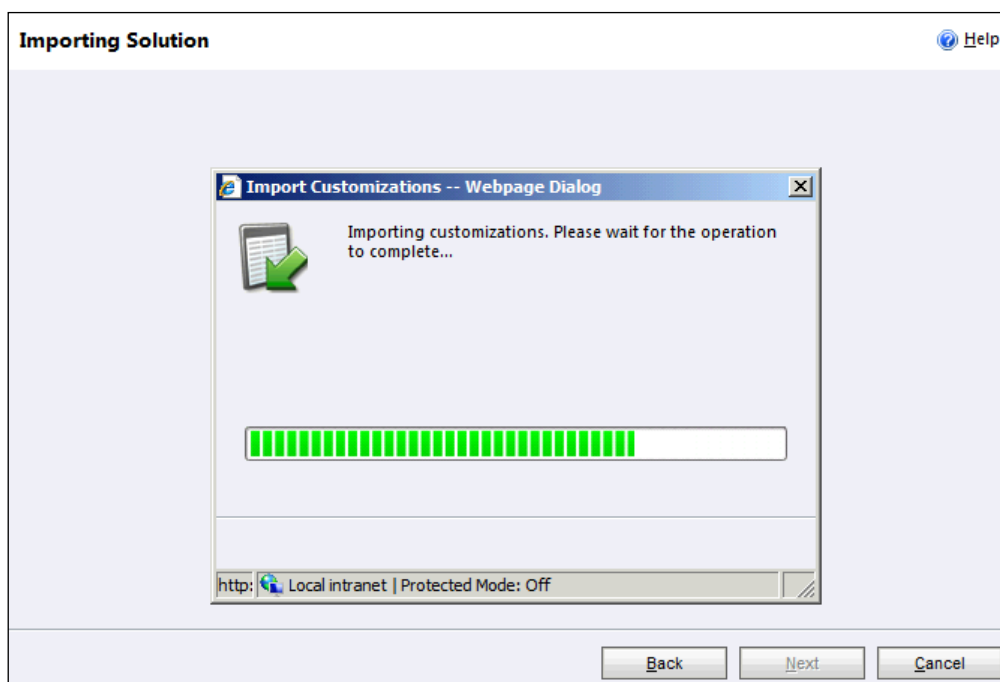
Importing Solution

Help

Import Customizations -- Webpage Dialog

Importing customizations. Please wait for the operation to complete...

http: Local intranet | Protected Mode: Off

Back

Next

Cancel